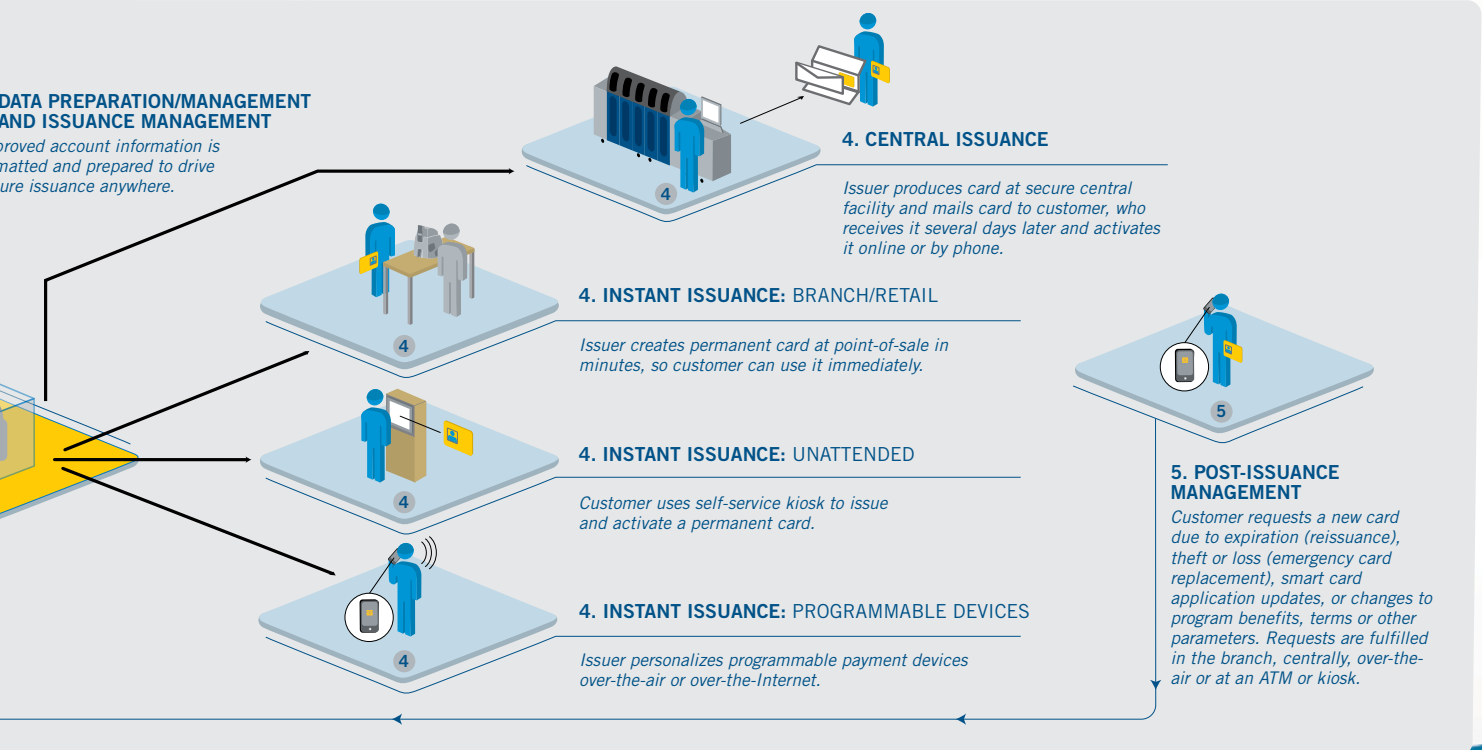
DATA PREPARATION/MANAGEMENT AND ISSUANCE MANAGEMENT
proved account information is matted and prepared to drive ure issuance anywhere.

4

4. CENTRAL ISSUANCE

Issuer produces card at secure central facility and mails card to customer, who receives it several days later and activates it online or by phone.

4

4. INSTANT ISSUANCE: BRANCH/RETAIL

Issuer creates permanent card at point-of-sale in minutes, so customer can use it immediately.

5

4

4. INSTANT ISSUANCE: UNATTENDED

Customer uses self-service kiosk to issue and activate a permanent card.

5. POST-ISSUANCE MANAGEMENT
Customer requests a new card due to expiration (reissuance), theft or loss (emergency card replacement), smart card application updates, or changes to program benefits, terms or other parameters. Requests are fulfilled in the branch, centrally, over-the-air or at an ATM or kiosk.

4

4. INSTANT ISSUANCE: PROGRAMMABLE DEVICES

Issuer personalizes programmable payment devices over-the-air or over-the-Internet.